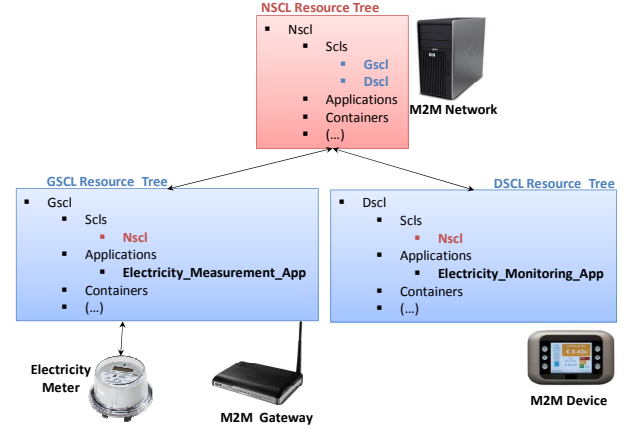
NSCL Resource Tree

Nscl
Scls
Gscl
Dscl
Applications
Containers
(…)

M2M Network

GSCL Resource Tree

Gscl
Scls
Nscl
Applications
Electricity_Measurement_App
Containers
(…)

DSCL Resource Tree

Dscl
Scls
Nscl
Applications
Electricity_Monitoring_App
Containers
(…)

Electricity Meter

M2M Gateway

€ 0.42

M2M Device